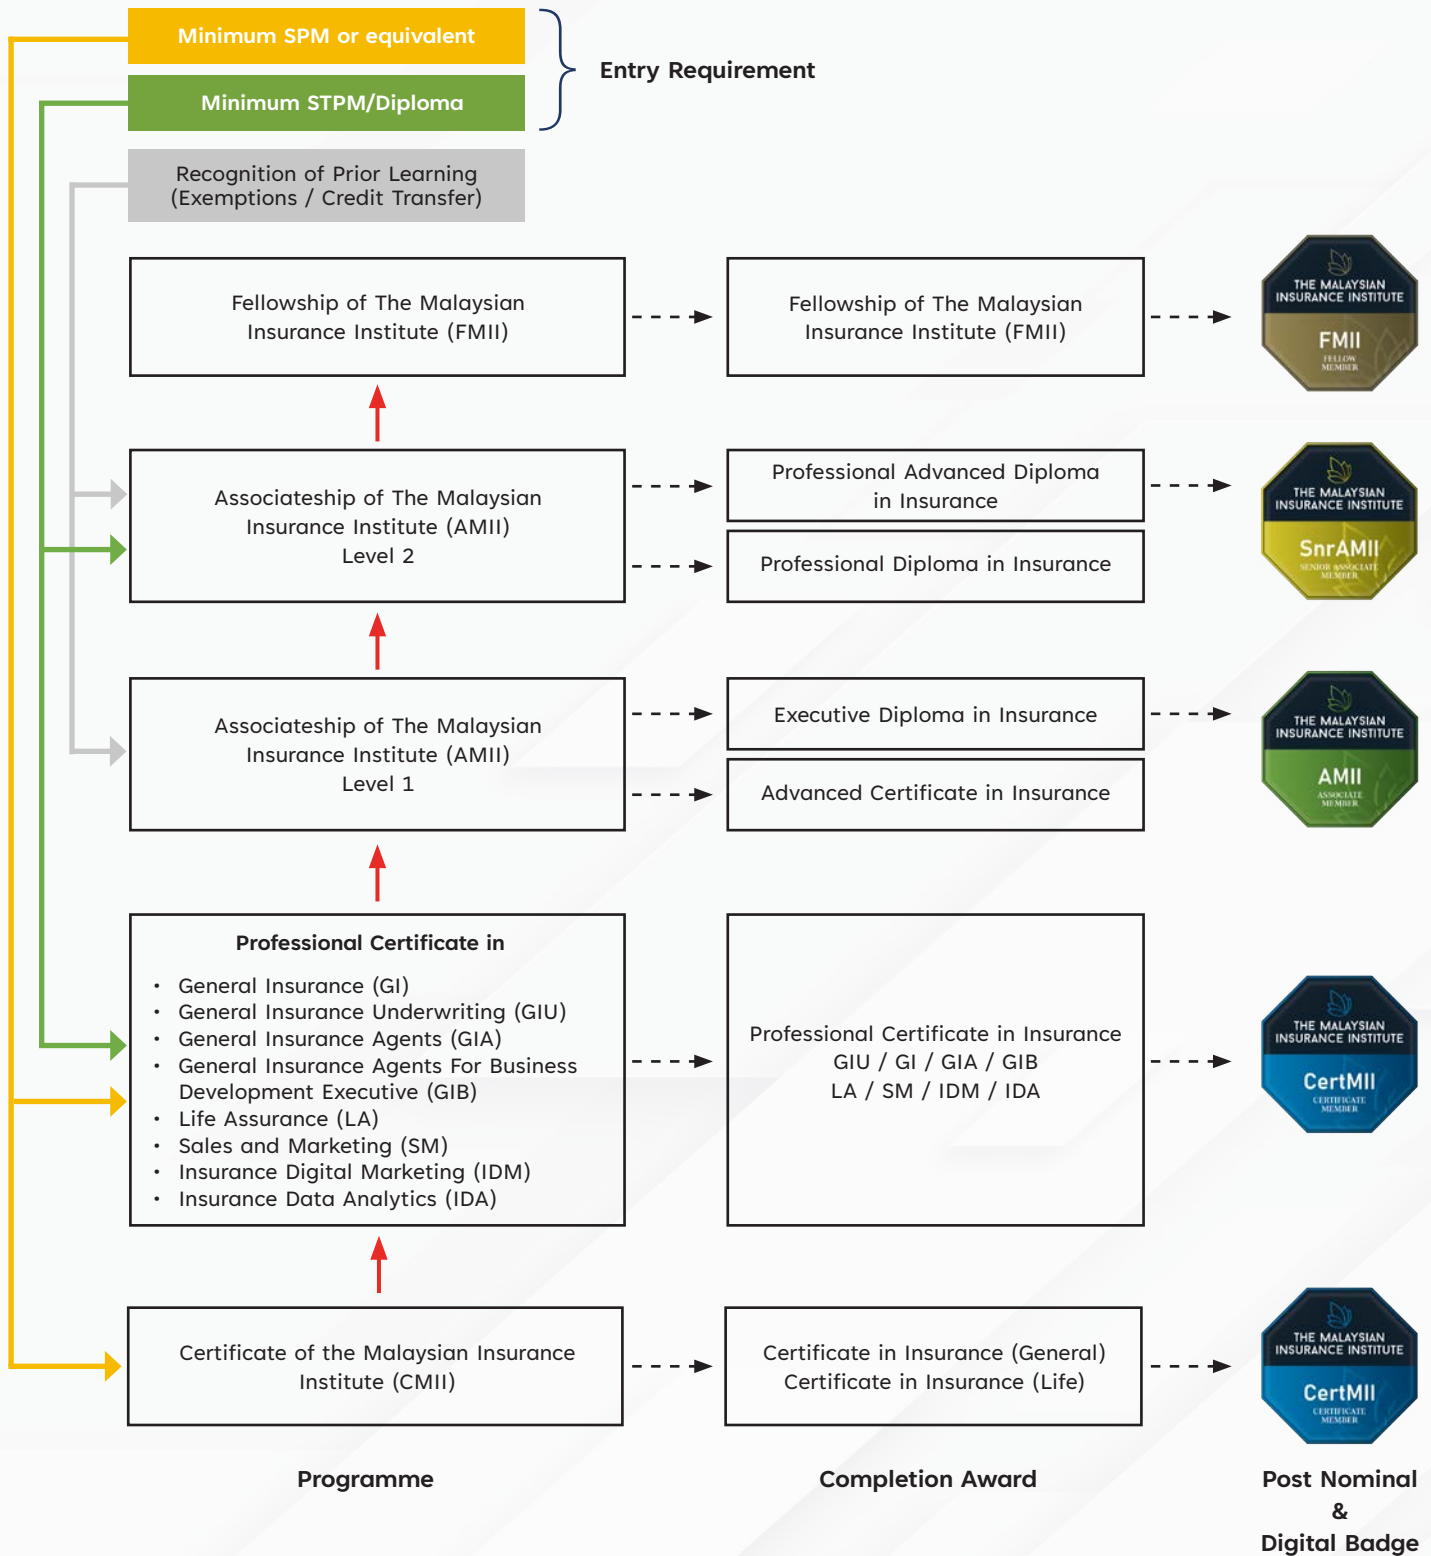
Minimum SPM or equivalent

Minimum STPM/Diploma

Entry Requirement

Recognition of Prior Learning (Exemptions / Credit Transfer)

Fellowship of The Malaysian Insurance Institute (FMII)

Fellowship of The Malaysian Insurance Institute (FMII)

THE MALAYSIAN INSURANCE INSTITUTE FMII FELLOW MEMBER

Associateship of The Malaysian Insurance Institute (AMII) Level 2

Professional Advanced Diploma in Insurance

Professional Diploma in Insurance

THE MALAYSIAN INSURANCE INSTITUTE SnrAMII SENIOR ASSOCIATE MEMBER

Associateship of The Malaysian Insurance Institute (AMII) Level 1

Executive Diploma in Insurance

Advanced Certificate in Insurance

THE MALAYSIAN INSURANCE INSTITUTE AMII ASSOCIATE MEMBER

Professional Certificate in

• General Insurance (GI)
• General Insurance Underwriting (GIU)
• General Insurance Agents (GIA)
• General Insurance Agents For Business Development Executive (GIB)
• Life Assurance (LA)
• Sales and Marketing (SM)
• Insurance Digital Marketing (IDM)
• Insurance Data Analytics (IDA)

Professional Certificate in Insurance GIU / GI / GIA / GIB LA / SM / IDM / IDA

THE MALAYSIAN INSURANCE INSTITUTE CertMII CERTIFICATE MEMBER

Certificate of the Malaysian Insurance Institute (CMII)

Certificate in Insurance (General) Certificate in Insurance (Life)

THE MALAYSIAN INSURANCE INSTITUTE CertMII CERTIFICATE MEMBER

Programme

Completion Award

Post Nominal & Digital Badge